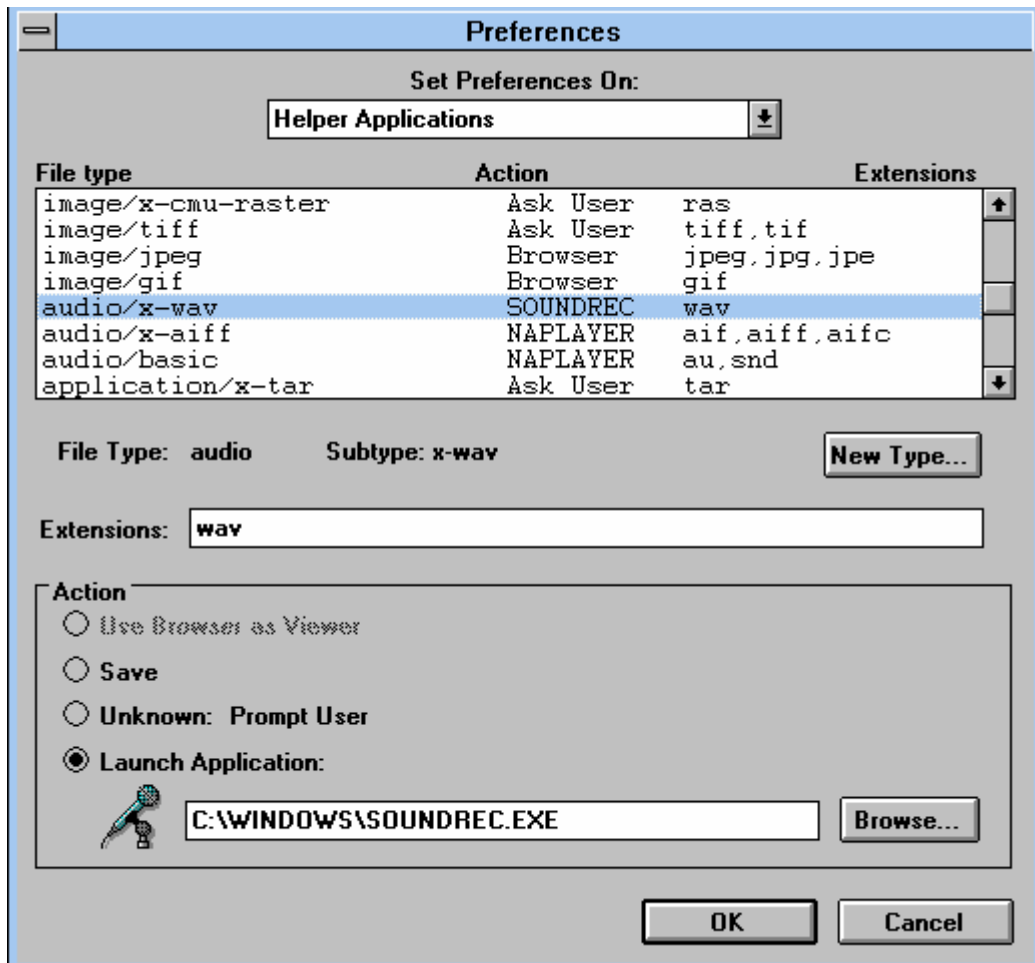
Preferences

Set Preferences On:

Helper Applications

| File type | Action | Extensions |
|---|---|---|
| image/x-cmu-raster | Ask User | ras |
| image/tiff | Ask User | tiff,tif |
| image/jpeg | Browser | jpeg,jpg,jpe |
| image/gif | Browser | gif |
| audio/x-wav | SOUNDREC | wav |
| audio/x-aiff | NAPLAYER | aif,aiff,aifc |
| audio/basic | NAPLAYER | au,snd |
| application/x-tar | Ask User | tar |

File Type: audio Subtype: x-wav

New Type...

Extensions: wav

Action

Use Browser as Viewer

Save

Unknown: Prompt User

Launch Application:

C:\WINDOWS\SOUNDREC.EXE

Browse...

OK

Cancel